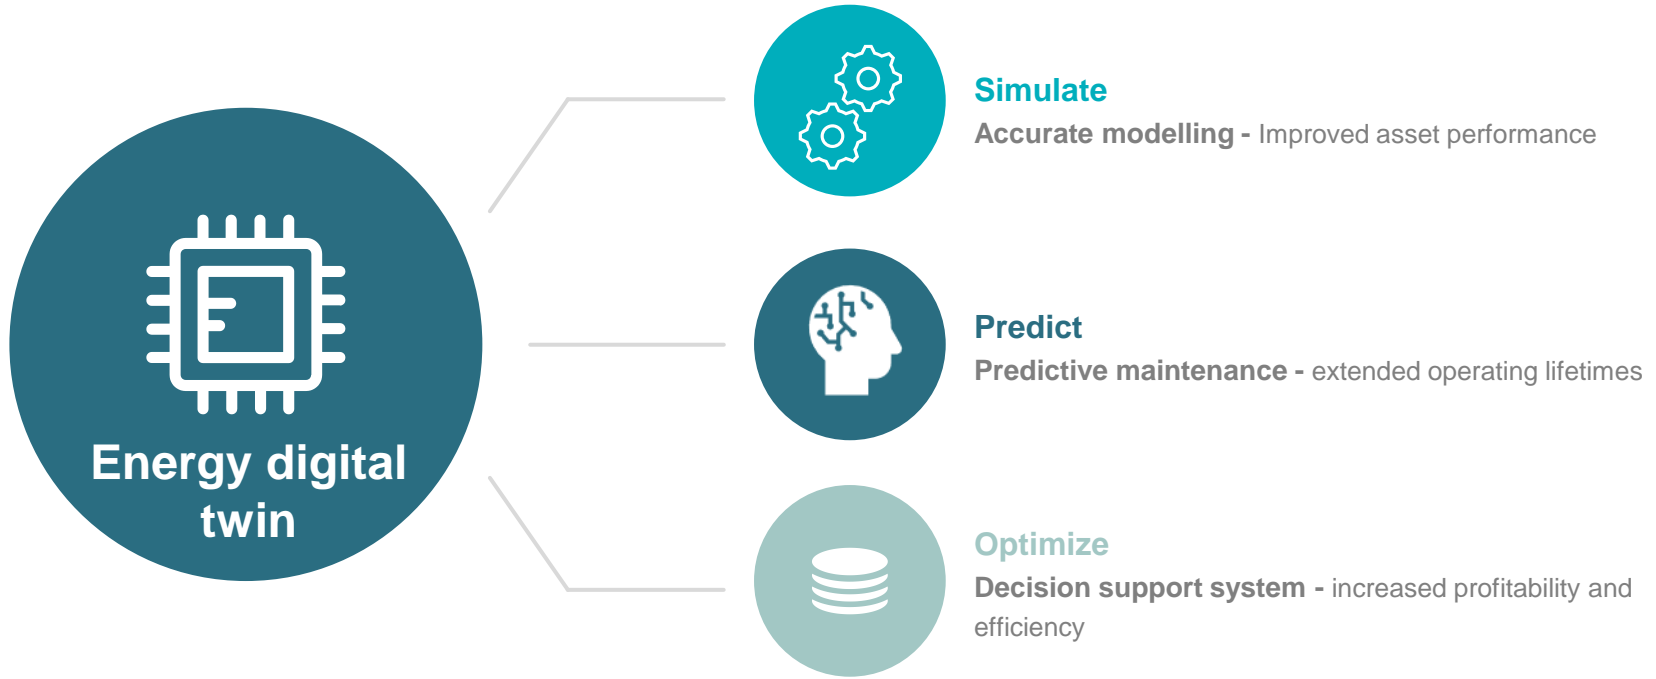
Energy digital twin

Simulate
Accurate modelling - Improved asset performance

Predict
Predictive maintenance - extended operating lifetimes

Optimize
Decision support system - increased profitability and efficiency